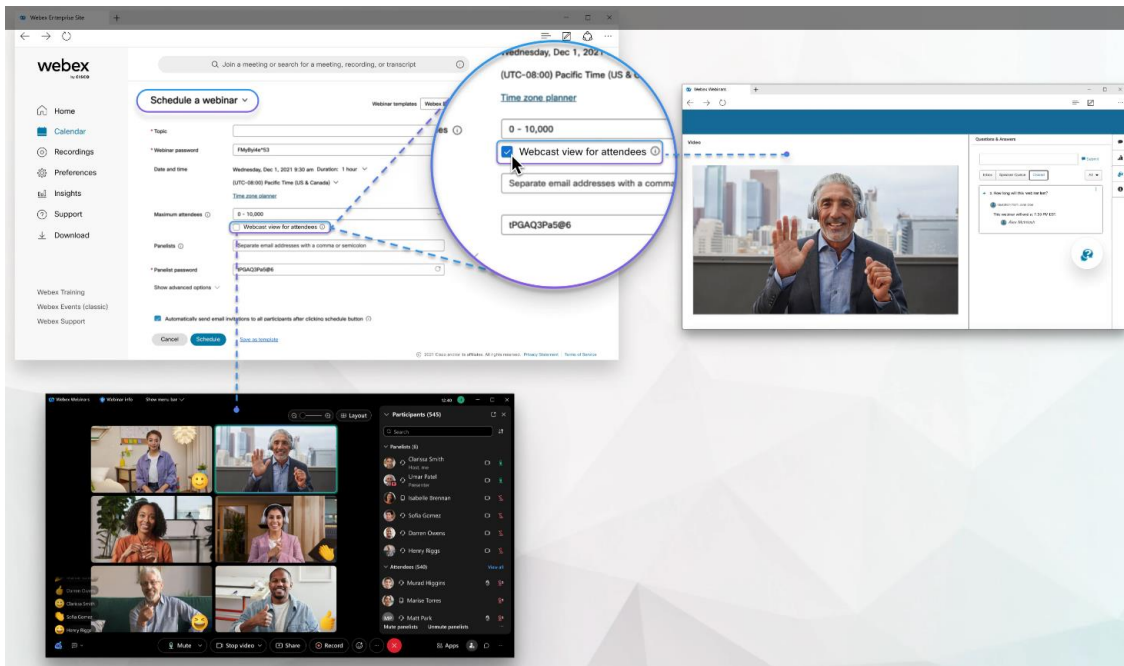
Webex Enterprise Site

webex by CISCO

Join a meeting or search for a meeting, recording, or transcript

Home
Calendar
Recordings
Preferences
Insights
Support
Download

Webex Training
Webex Events (classic)
Webex Support

Schedule a webinar

Webinar templates

* Topic
* Webinar password
Date and time
Maximum attendees
Panelists
* Panelist password
Show advanced options

FMyByte*53
Wednesday, Dec 1, 2021 9:30 am Duration: 1 hour
(UTC-08:00) Pacific Time (US & Canada)
Time zone planner
0 - 10,000
Webcast view for attendees
Separate email addresses with a comma or semicolon
tPGAQ3Pa5@6

Automatically send email invitations to all participants after clicking schedule button

Cancel Schedule Save as template

Wednesday, Dec 1, 2021
(UTC-08:00) Pacific Time (US &
Time zone planner
0 - 10,000
Webcast view for attendees
Separate email addresses with a comma
tPGAQ3Pa5@6

Webex Webinars
Video
Questions & Answers

Webex Webinars Webinar info Show menu bar
Layout
Participants (545)
Search
Panelists (6)
Clarissa Smith Host, me
Umar Patel Presenter
Isabelle Brennan
Sofia Gomez
Darren Owens
Henry Riggs
Attendees (540)
View all
Murad Higgins
Marisa Torres
Matt Park
Mute panelists Unmute panelists
Clarissa Smith
Sofia Gomez
Henry Riggs
Mute Stop video Share Record Apps